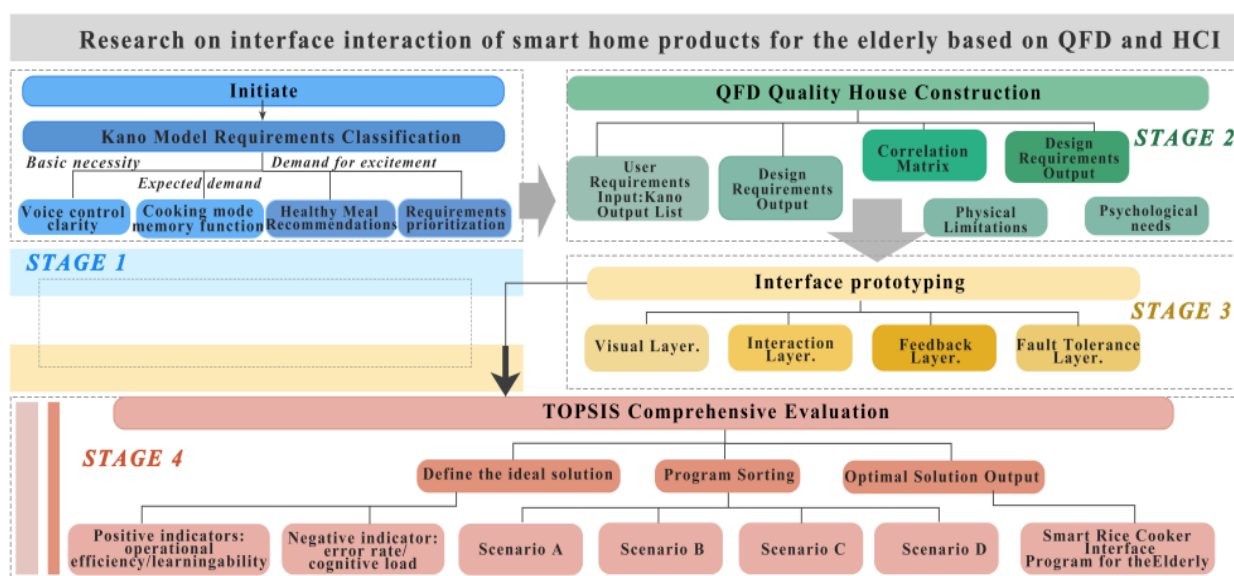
Research on interface interaction of smart home products for the elderly based on QFD and HCI

Initiate

Kano Model Requirements Classification

Basic necessity

Demand for excitement

Expected demand

Voice control clarity

Cooking mode memory function

Healthy Meal Recommendations

Requirements prioritization

STAGE 1

QFD Quality House Construction

STAGE 2

User Requirements Input:Kano Output List

Design Requirements Output

Correlation Matrix

Design Requirements Output

Physical Limitations

Psychological needs

Interface prototyping

STAGE 3

Visual Layer.

Interaction Layer.

Feedback Layer.

Fault Tolerance Layer.

TOPSIS Comprehensive Evaluation

STAGE 4

Define the ideal solution

Program Sorting

Optimal Solution Output

Positive indicators: operational efficiency/learningability

Negative indicator: error rate/ cognitive load

Scenario A

Scenario B

Scenario C

Scenario D

Smart Rice Cooker Interface Program for theElderly